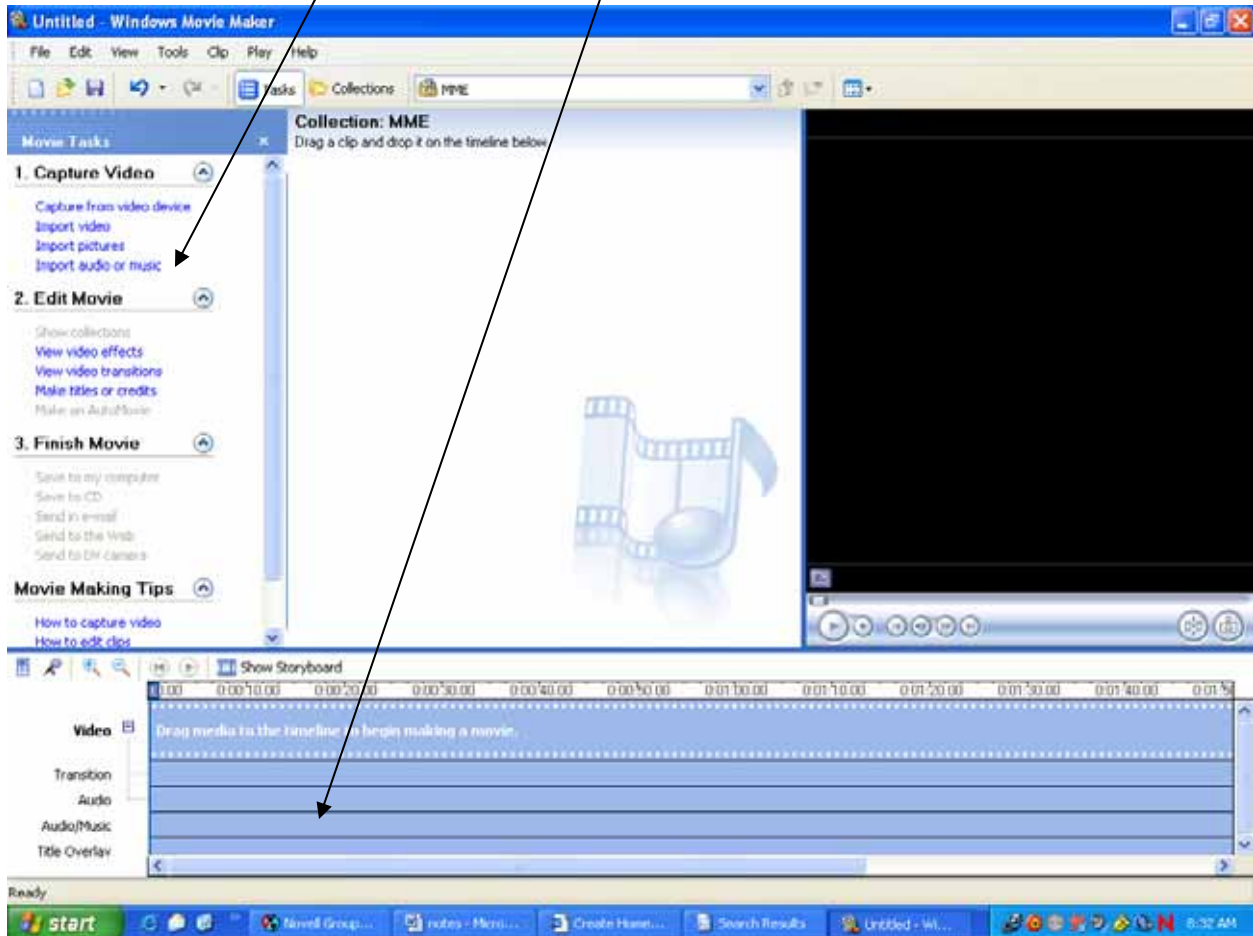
Untitled - Windows Movie Maker

File Edit View Tools Clip Play Help

Tasks Collections MME

Movie Tasks

1. Capture Video

Capture from video device
Import video
Import pictures
Import audio or music

2. Edit Movie

Show collections
View video effects
View video transitions
Make titles or credits
Make an AutoMovie

3. Finish Movie

Save to my computer
Save to CD
Send in e-mail
Send to the Web
Send to DV camera

Movie Making Tips

How to capture video
How to edit clips

Collection: MME
Drag a clip and drop it on the timeline below.

Show Storyboard

0:00 0:00:10.00 0:00:20.00 0:00:30.00 0:00:40.00 0:00:50.00 0:01:00.00 0:01:10.00 0:01:20.00 0:01:30.00 0:01:40.00 0:01:5

Video
Drag media to the timeline to begin making a movie.
Transition
Audio
Audio/Music
Title Overlay

Ready

start Novell Group... notes - Micro... Create Home... Search Results Untitled - Wi... 8:32 AM